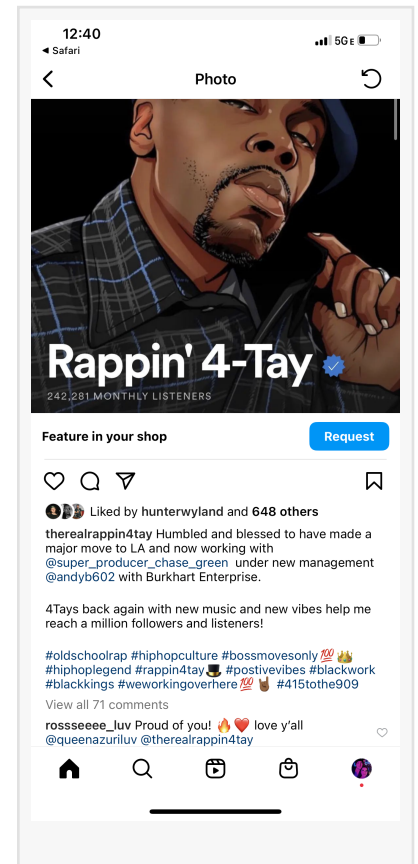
12:40
◂ Safari
5GE

Photo

Rappin' 4-Tay
242,281 MONTHLY LISTENERS

Feature in your shop
Request

Liked by hunterwyland and 648 others

therealrappin4tay Humbled and blessed to have made a major move to LA and now working with @super_producer_chase_green under new management @andyb602 with Burkhart Enterprise.

4Tays back again with new music and new vibes help me reach a million followers and listeners!

#oldschoolrap #hiphopculture #bossmovesonly💯👑 #hiphoplegend #rappin4tay🎩 #postivevibes #blackwork #blackkings #weworkingoverhere💯🤘🏾 #415tothe909

View all 71 comments

rossseeee_luv Proud of you! 🔥❤️ love y'all @queenazuriluv @therealrappin4tay